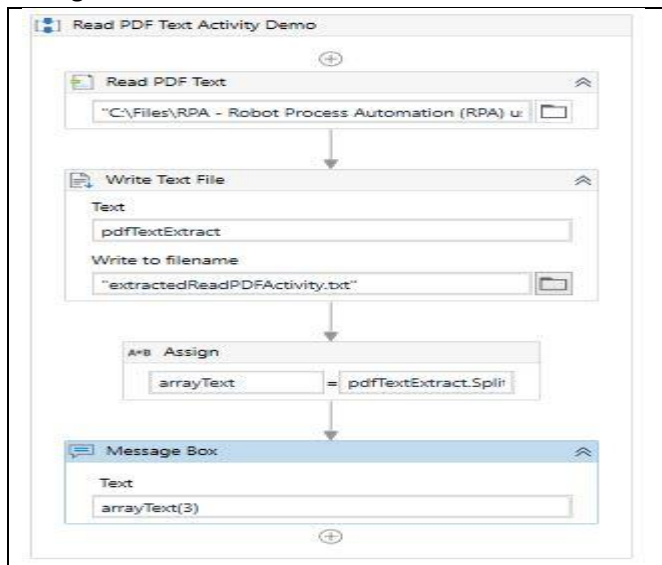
Read PDF Text Activity Demo

Read PDF Text

"C:\Files\RPA - Robot Process Automation (RPA) u

Write Text File

Text

pdfTextExtract

Write to filename

"extractedReadPDFActivity.txt"

A+B Assign

arrayText = pdfTextExtract.Split

Message Box

Text

arrayText(3)